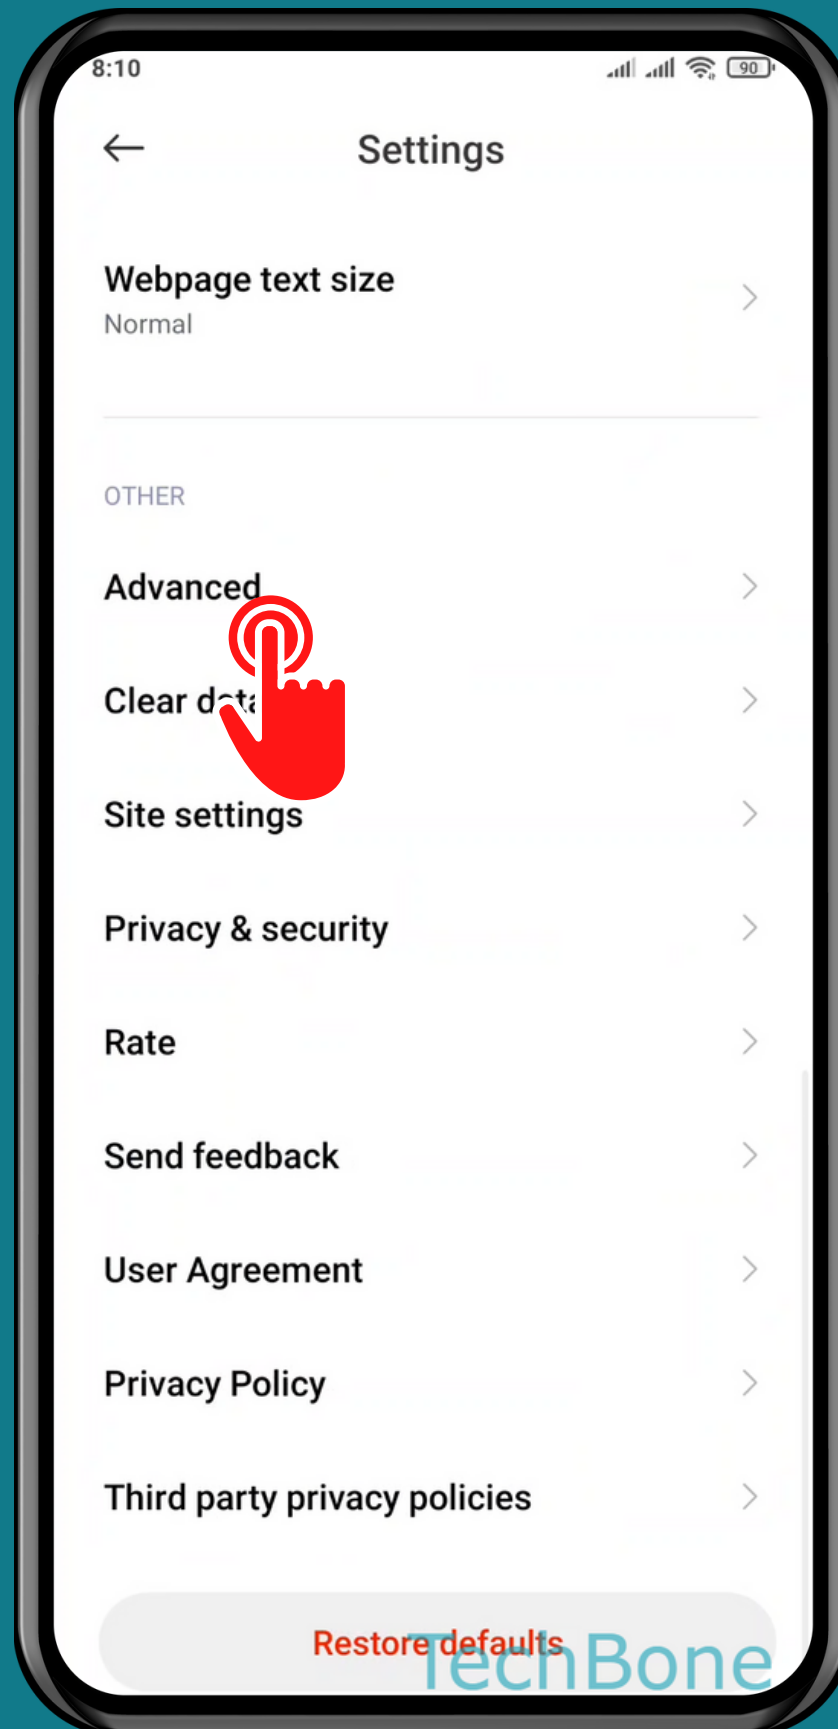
8:10

90

Settings

Webpage text size
Normal

OTHER

Advanced

Clear d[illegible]

Site settings

Privacy & security

Rate

Send feedback

User Agreement

Privacy Policy

Third party privacy policies

Restore defaults

TechBone